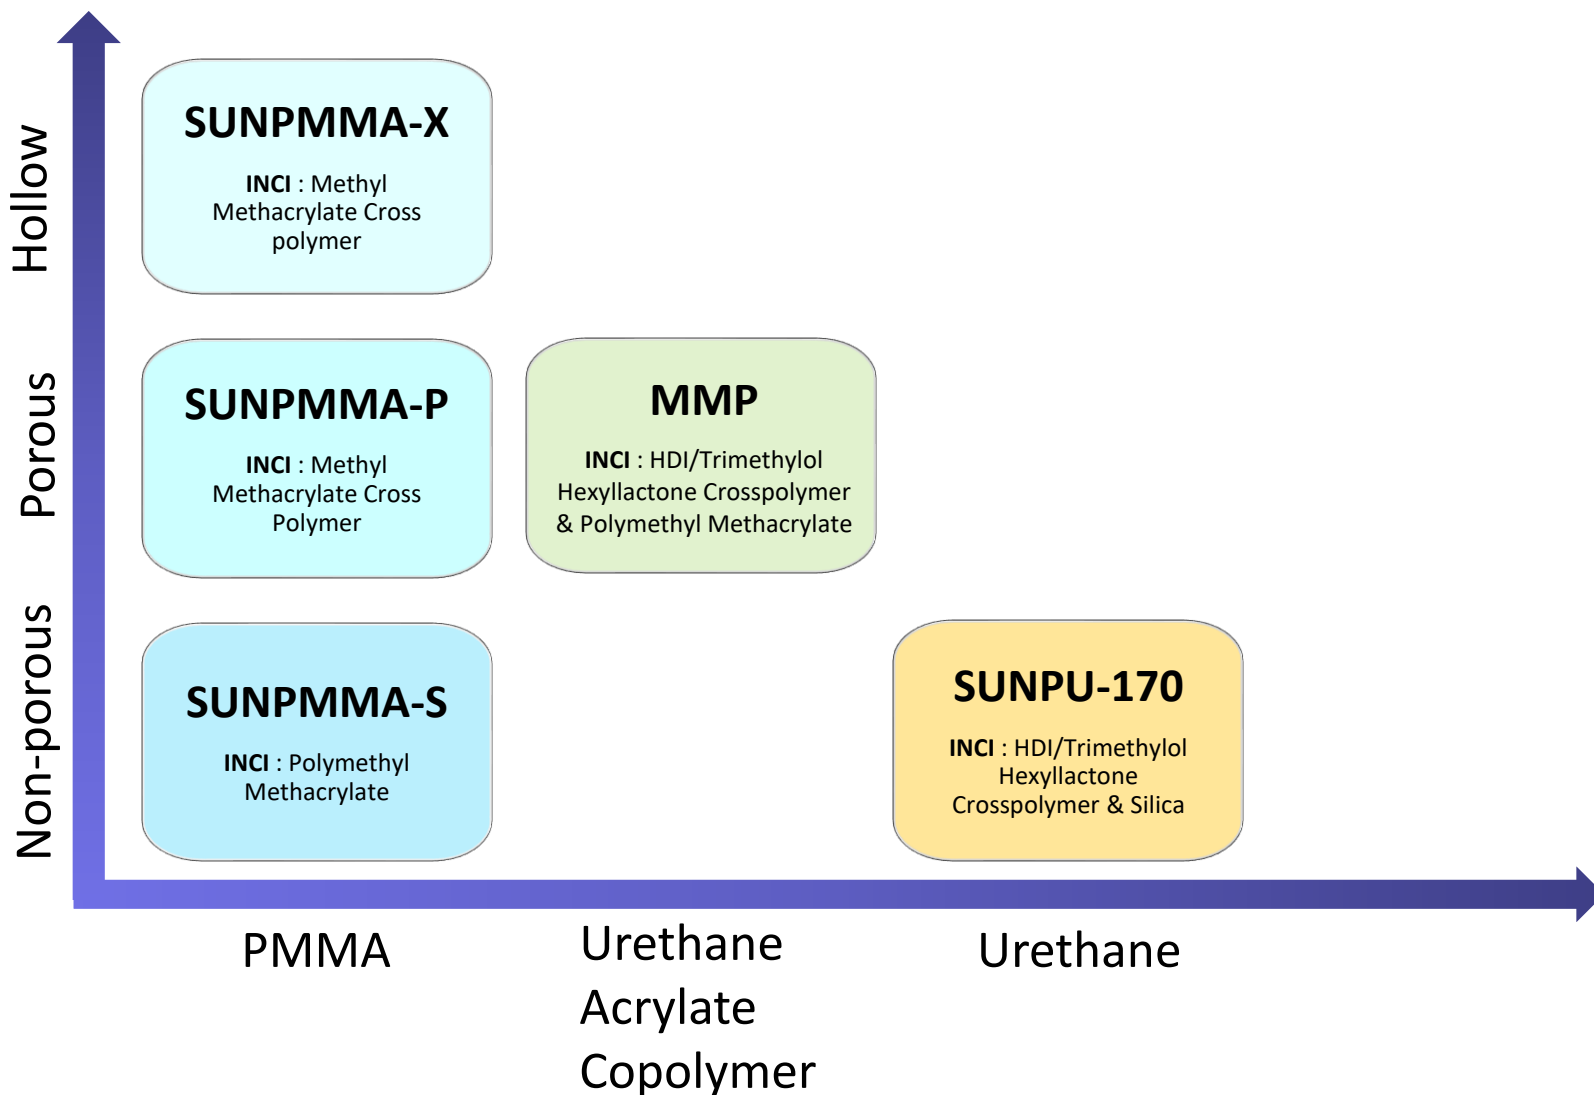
Hollow

Porous

Non-porous

SUNPMMA-X

INCI : Methyl Methacrylate Cross polymer

SUNPMMA-P

INCI : Methyl Methacrylate Cross Polymer

MMP

INCI : HDI/Trimethylol Hexyllactone Crosspolymer & Polymethyl Methacrylate

SUNPMMA-S

INCI : Polymethyl Methacrylate

SUNPU-170

INCI : HDI/Trimethylol Hexyllactone Crosspolymer & Silica

PMMA

Urethane Acrylate Copolymer

Urethane